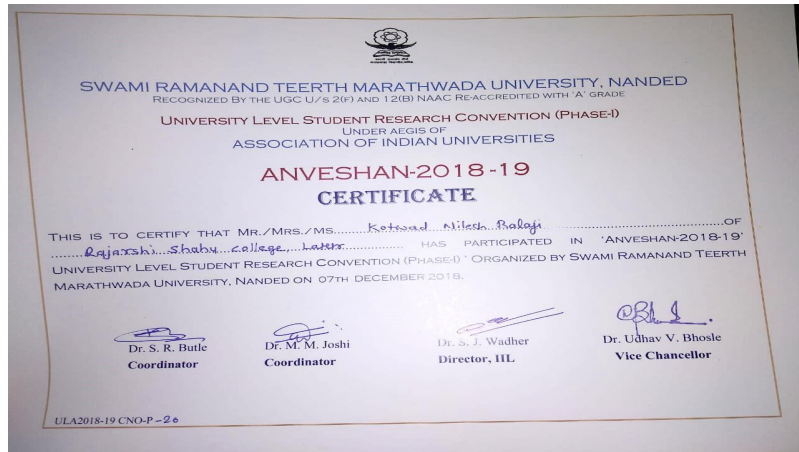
SWAMI RAMANAND TEERTH MARATHWADA UNIVERSITY, NANDED
RECOGNIZED BY THE UGC U/S 2(F) AND 12(B) NAAC RE-ACCREDITED WITH 'A' GRADE

UNIVERSITY LEVEL STUDENT RESEARCH CONVENTION (PHASE-I)
UNDER AEGIS OF
ASSOCIATION OF INDIAN UNIVERSITIES

ANVESHAN-2018-19
CERTIFICATE

THIS IS TO CERTIFY THAT MR./MRS./MS. Kotwad Nilesh Balaji OF Rajarshi Shahu college, Latur HAS PARTICIPATED IN 'ANVESHAN-2018-19' UNIVERSITY LEVEL STUDENT RESEARCH CONVENTION (PHASE-I) ' ORGANIZED BY SWAMI RAMANAND TEERTH MARATHWADA UNIVERSITY, NANDED ON 07TH DECEMBER 2018.

Dr. S. R. Butle
Coordinator

Dr. M. M. Joshi
Coordinator

Dr. S. J. Wadher
Director, IIL

Dr. Udhav V. Bhosle
Vice Chancellor

ULA2018-19 CNO-P -20